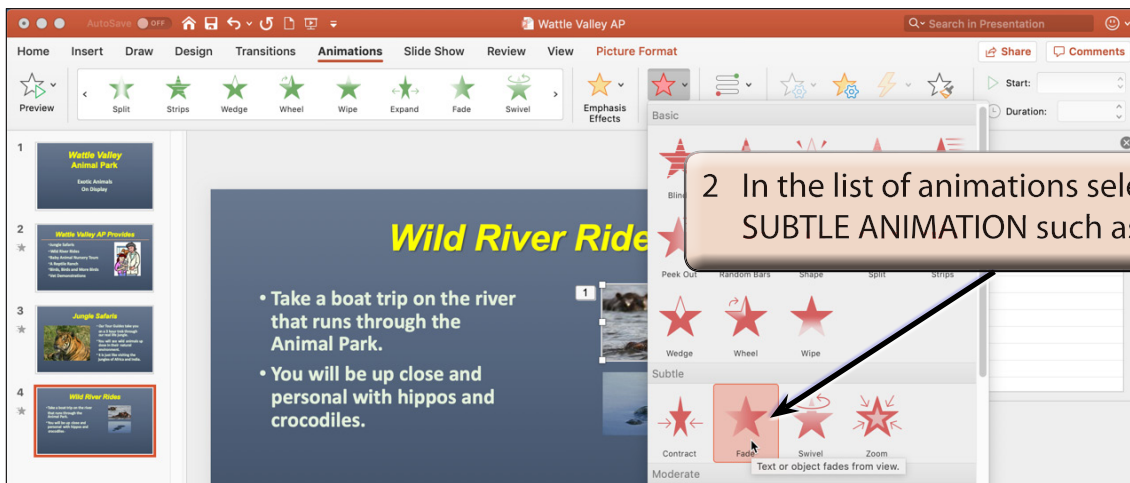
AutoSave OFF

Wattle Valley AP

Search in Presentation

Home Insert Draw Design Transitions Animations Slide Show Review View Picture Format

Share Comments

Preview

Split Strips Wedge Wheel Wipe Expand Fade Swivel

Emphasis Effects

Start:

Duration:

Basic

Blin

Peek Out Random Bars Shape Split Strips

Wedge Wheel Wipe

Subtle

Contract Fade Swivel Zoom

Text or object fades from view.

Moderate

2 In the list of animations sele SUBTLE ANIMATION such a

1

Wattle Valley Animal Park

Exotic Animals On Display

2

Wattle Valley AP Provides

3

Jungle Safaris

4

Wild River Rides

Wild River Ride

1

• Take a boat trip on the river that runs through the Animal Park.

• You will be up close and personal with hippos and crocodiles.